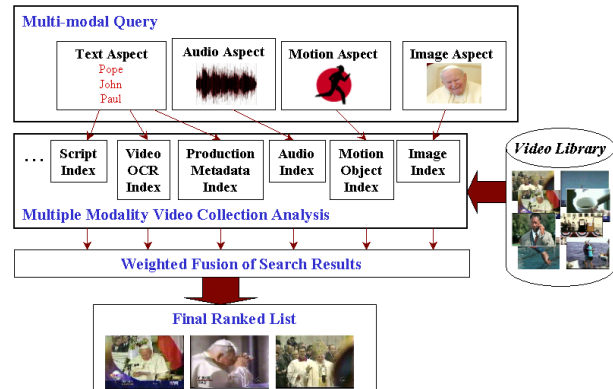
Multi-modal Query

Text Aspect
Pope
John
Paul

Audio Aspect

Motion Aspect

Image Aspect

...

Script Index

Video OCR Index

Production Metadata Index

Audio Index

Motion Object Index

Image Index

Multiple Modality Video Collection Analysis

Video Library

Weighted Fusion of Search Results

Final Ranked List